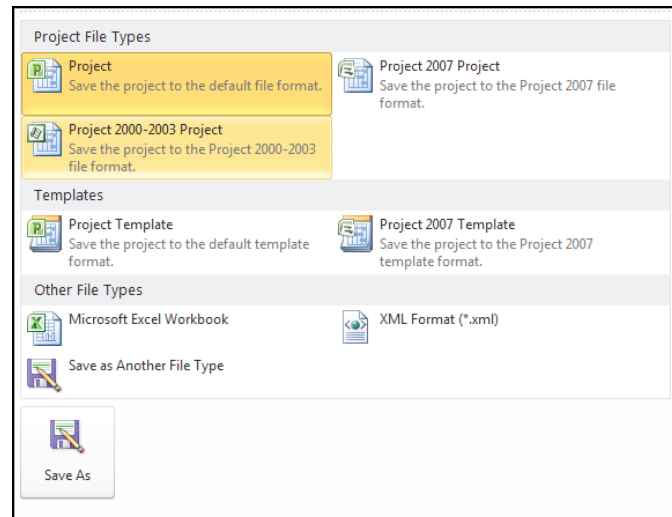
Project File Types

Project
Save the project to the default file format.

Project 2007 Project
Save the project to the Project 2007 file format.

Project 2000-2003 Project
Save the project to the Project 2000-2003 file format.

Templates

Project Template
Save the project to the default template format.

Project 2007 Template
Save the project to the Project 2007 template format.

Other File Types

Microsoft Excel Workbook

XML Format (*.xml)

Save as Another File Type

Save As